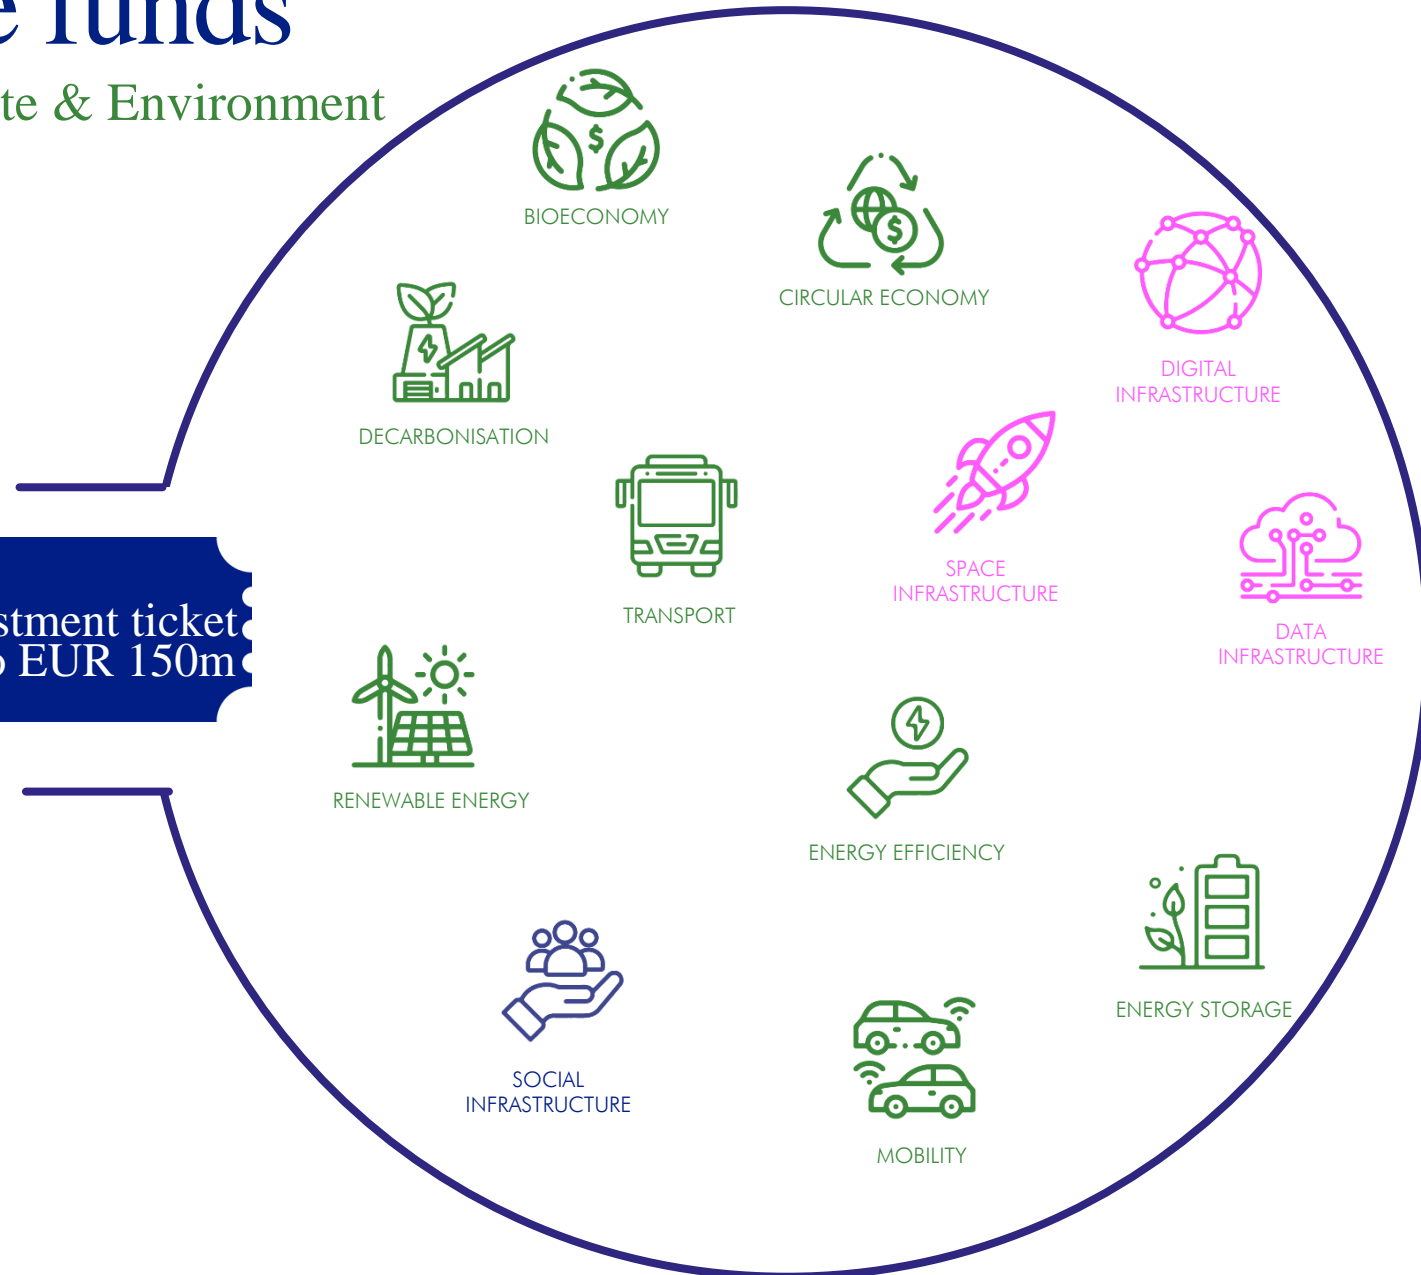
e funds

te & Environment

stment ticket
EUR 150m

BIOECONOMY

CIRCULAR ECONOMY

DIGITAL INFRASTRUCTURE

DECARBONISATION

TRANSPORT

SPACE INFRASTRUCTURE

DATA INFRASTRUCTURE

RENEWABLE ENERGY

ENERGY EFFICIENCY

ENERGY STORAGE

SOCIAL INFRASTRUCTURE

MOBILITY